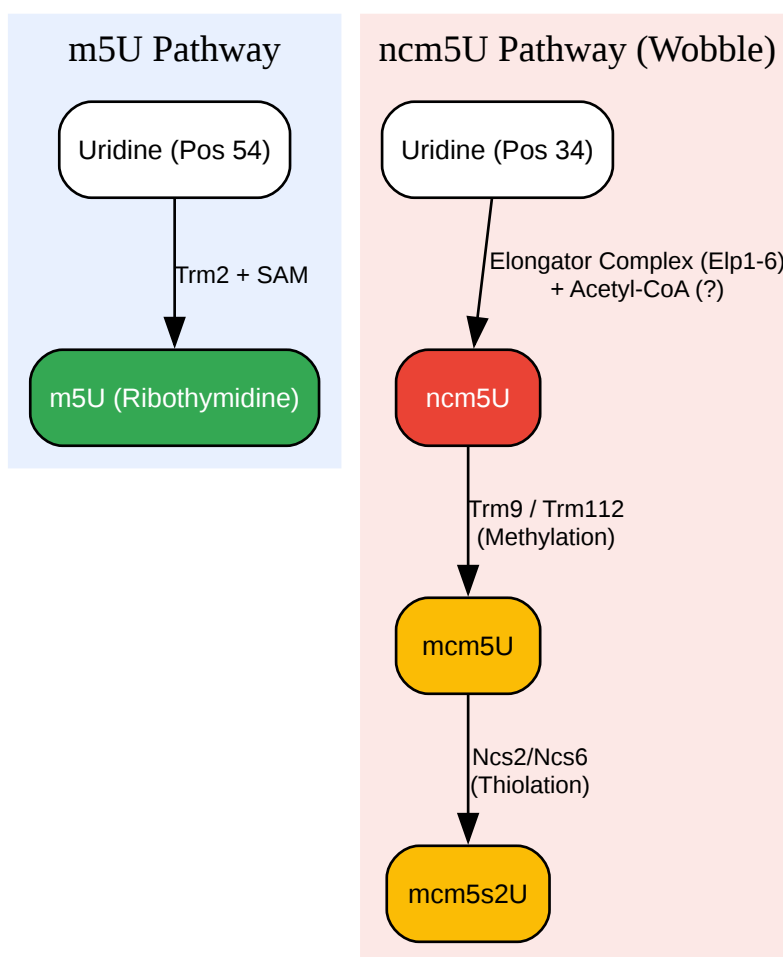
m5U Pathway

Uridine (Pos 54)

Trm2 + SAM

m5U (Ribothymidine)

ncm5U Pathway (Wobble)

Uridine (Pos 34)

Elongator Complex (Elp1-6)
+ Acetyl-CoA (?)

ncm5U

Trm9 / Trm112
(Methylation)

mcm5U

Ncs2/Ncs6
(Thiolation)

mcm5s2U